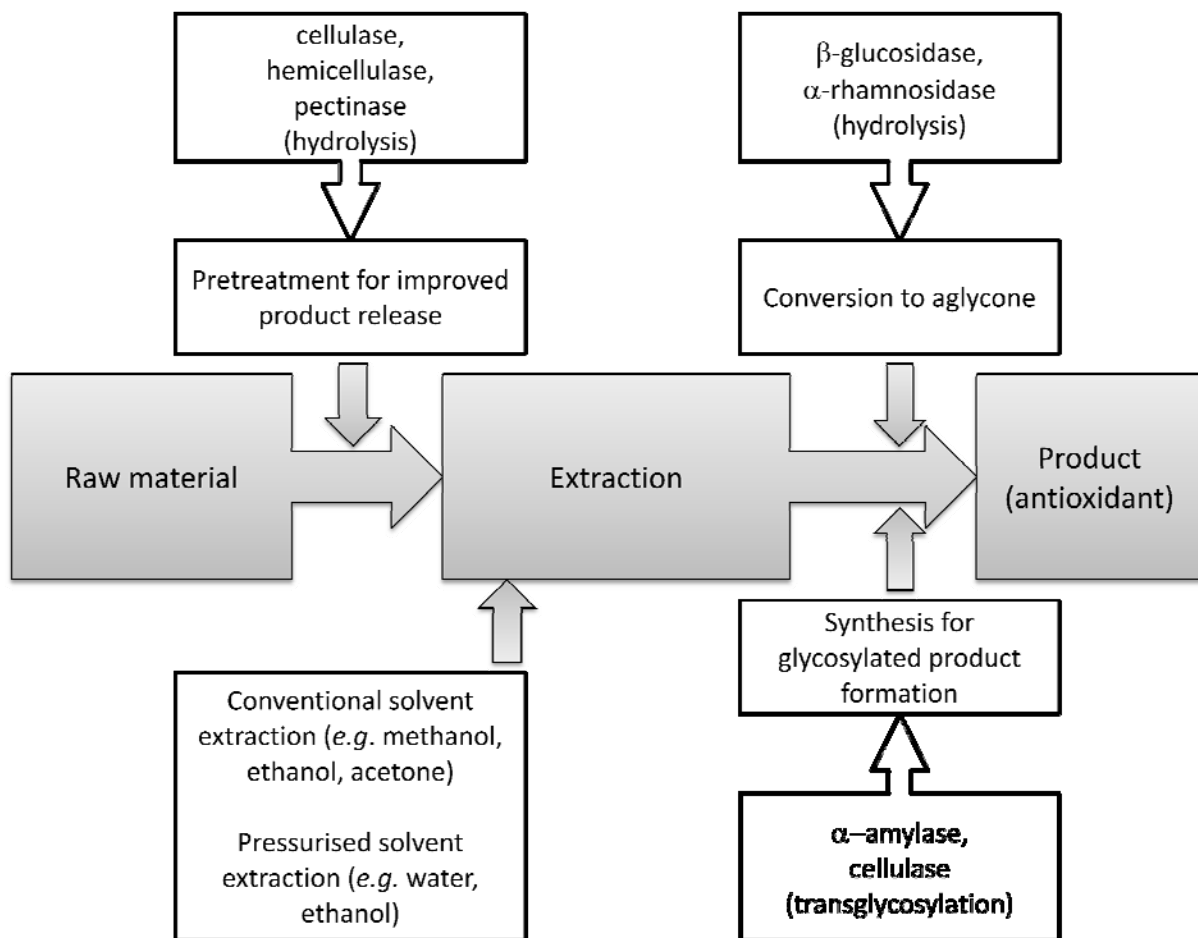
cellulase, hemicellulase, pectinase (hydrolysis)

Pretreatment for improved product release

β-glucosidase, α-rhamnosidase (hydrolysis)

Conversion to aglycone

Raw material

Extraction

Product (antioxidant)

Conventional solvent extraction (*e.g.* methanol, ethanol, acetone)

Pressurised solvent extraction (*e.g.* water, ethanol)

Synthesis for glycosylated product formation

α–amylase, cellulase (transglycosylation)